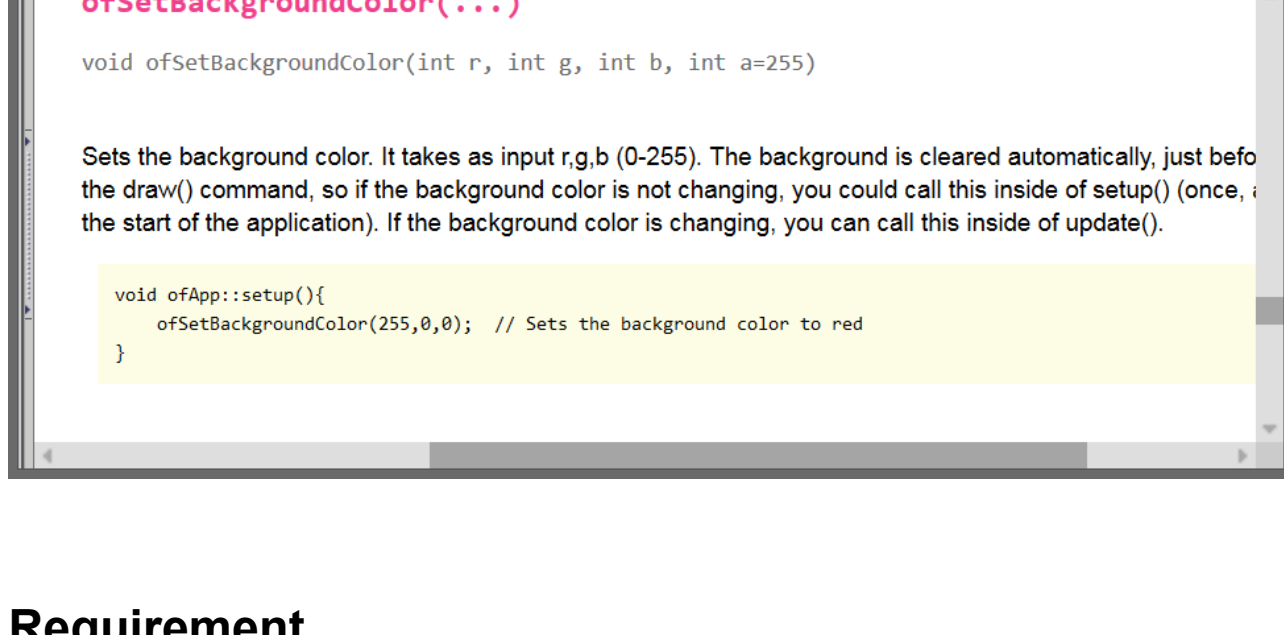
ofSetBackgroundColor(...)

void ofSetBackgroundColor(int r, int g, int b, int a=255)

Sets the background color. It takes as input r,g,b (0-255). The background is cleared automatically, just befo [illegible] the draw() command, so if the background color is not changing, you could call this inside of setup() (once, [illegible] the start of the application). If the background color is changing, you can call this inside of update().

void ofApp::setup(){
    ofSetBackgroundColor(255,0,0);  // Sets the background color to red
}

Requirement